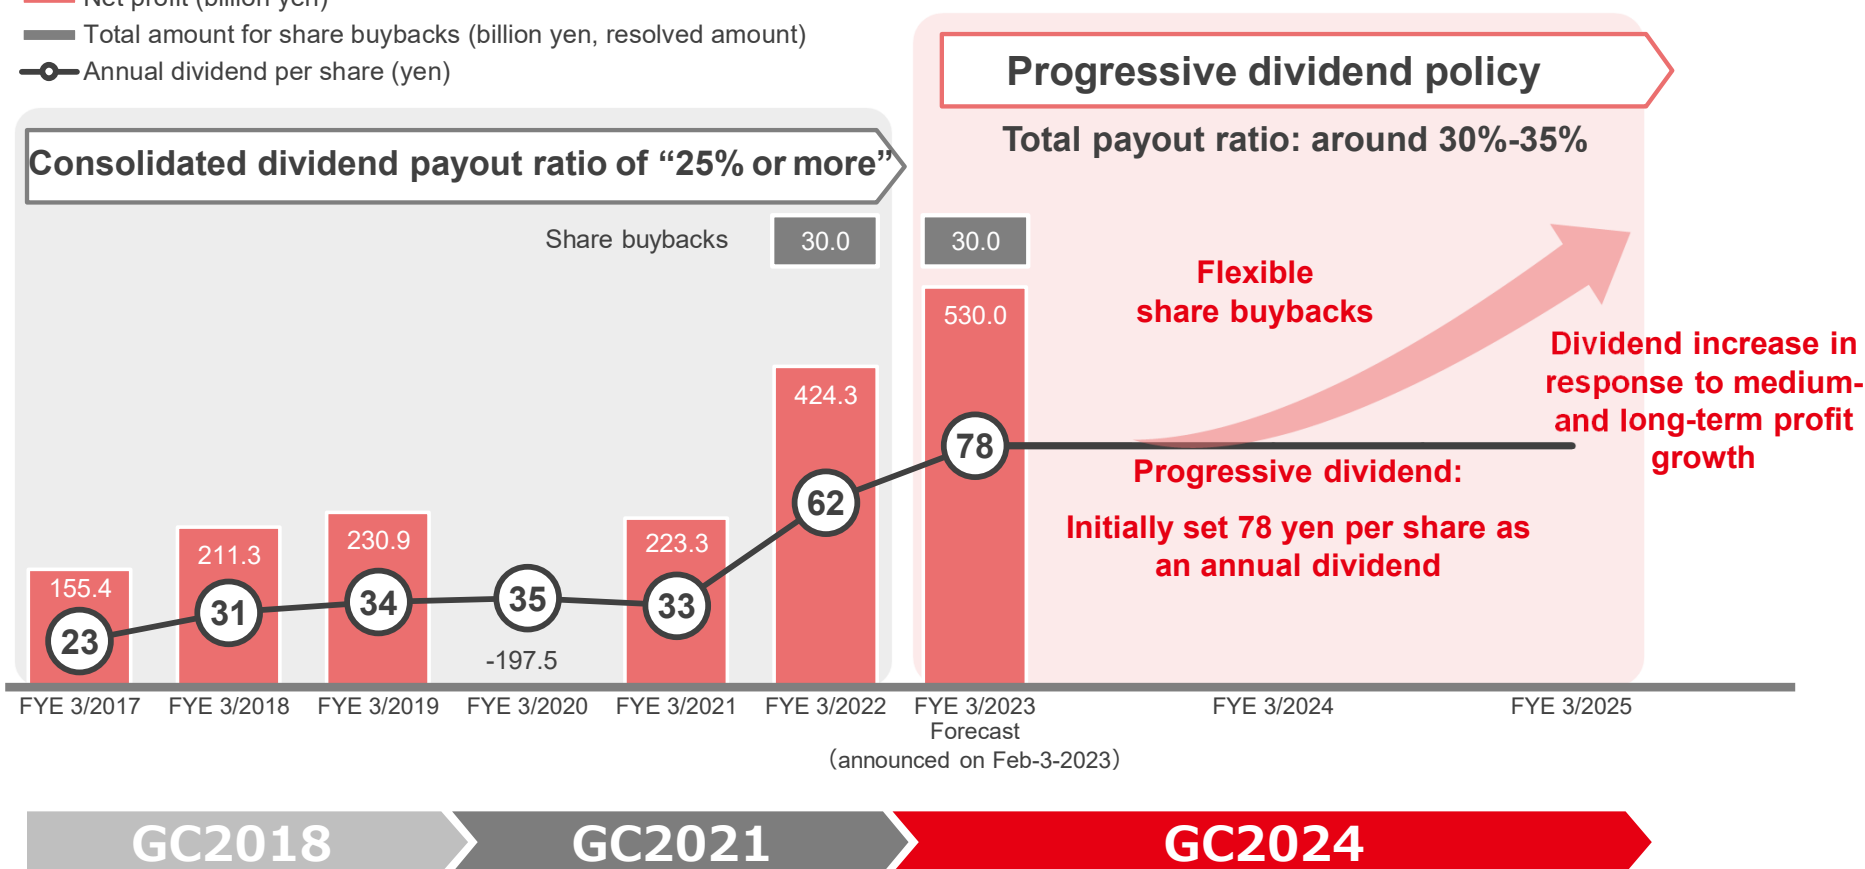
Net profit (billion yen)
Total amount for share buybacks (billion yen, resolved amount)
Annual dividend per share (yen)

Consolidated dividend payout ratio of “25% or more”

Progressive dividend policy

Total payout ratio: around 30%-35%

Share buybacks

30.0

30.0

Flexible share buybacks

530.0

424.3

Dividend increase in response to medium- and long-term profit growth

78

Progressive dividend:

62

Initially set 78 yen per share as an annual dividend

155.4

211.3

230.9

223.3

23

31

34

35

33

-197.5

FYE 3/2017

FYE 3/2018

FYE 3/2019

FYE 3/2020

FYE 3/2021

FYE 3/2022

FYE 3/2023 Forecast (announced on Feb-3-2023)

FYE 3/2024

FYE 3/2025

GC2018

GC2021

GC2024